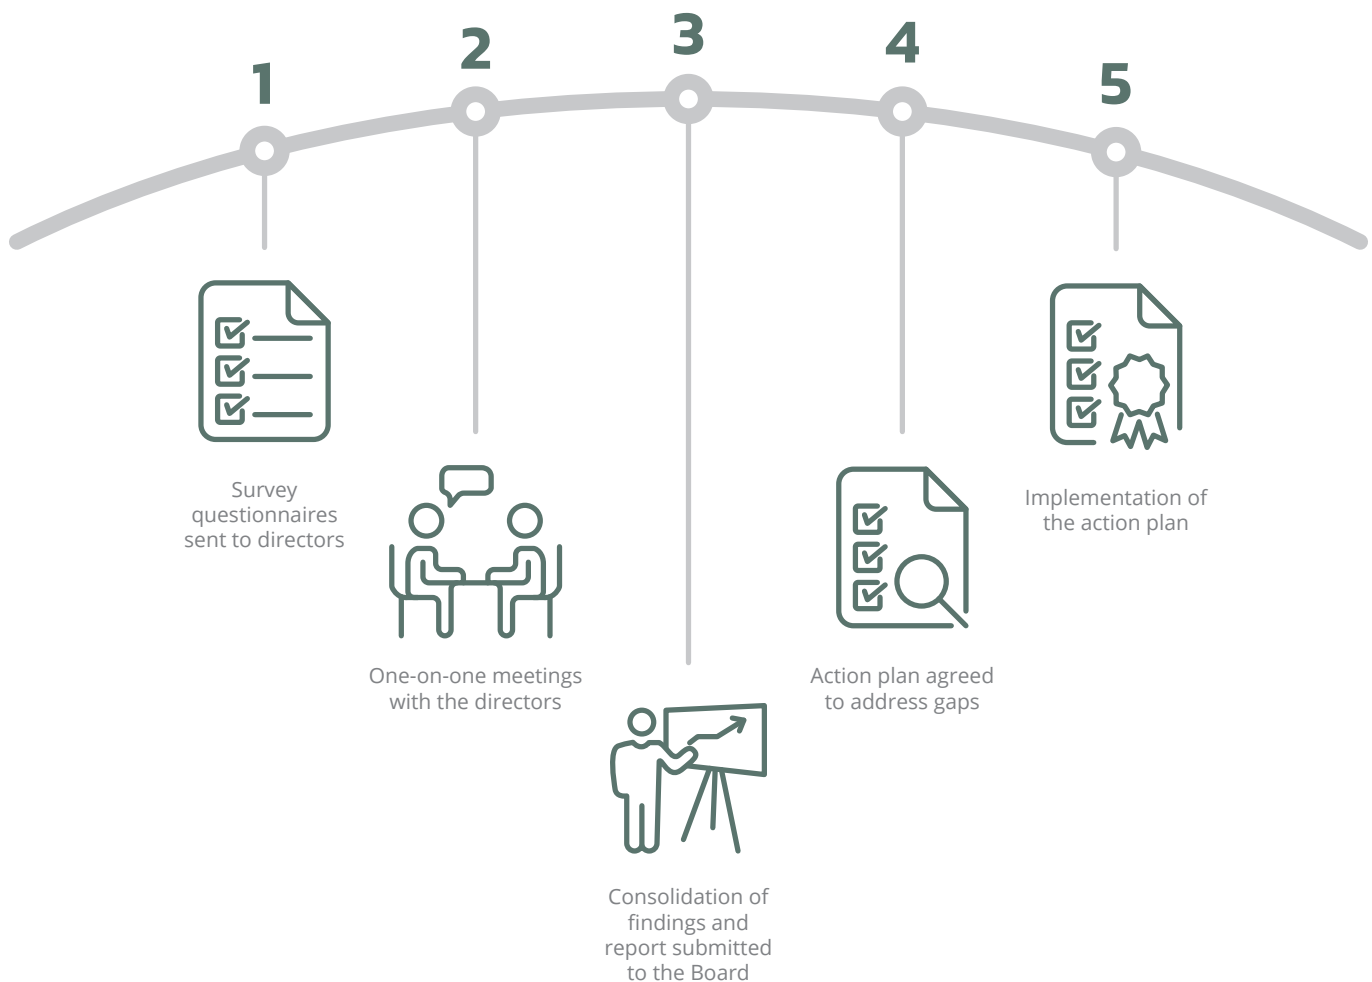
1

Survey questionnaires sent to directors

2

One-on-one meetings with the directors

3

Consolidation of findings and report submitted to the Board

4

Action plan agreed to address gaps

5

Implementation of the action plan